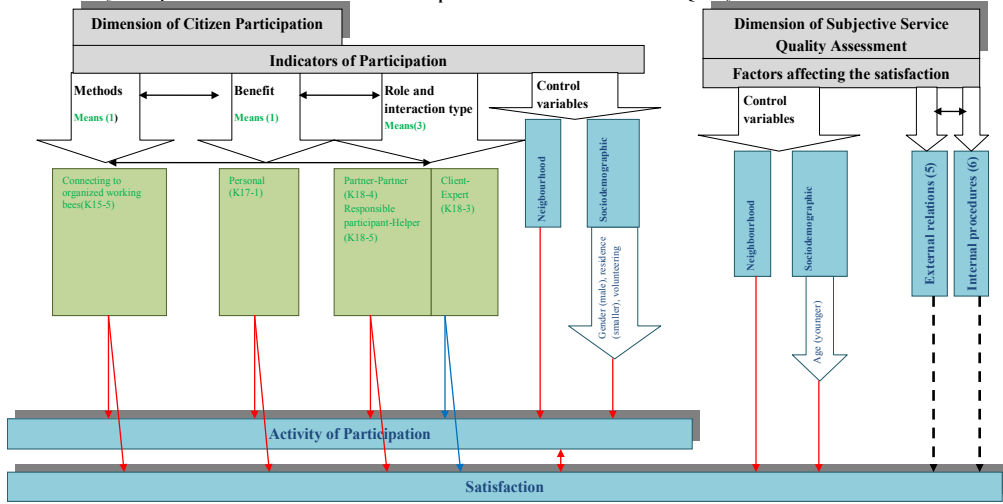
Dimension of Citizen Participation

Indicators of Participation

Methods
Means (1)

Benefit
Means (1)

Role and interaction type
Means(3)

Control variables

Connecting to organized working bees(K15-5)

Personal (K17-1)

Partner-Partner (K18-4) Responsible participant-Helper (K18-5)

Client-Expert (K18-3)

Neighbourhood

Sociodemographic

Gender (male), residence (smaller), volunteering

Dimension of Subjective Service Quality Assessment

Factors affecting the satisfaction

Control variables

Neighbourhood

Sociodemographic

Age (younger)

External relations (5)

Internal procedures (6)

Activity of Participation

Satisfaction